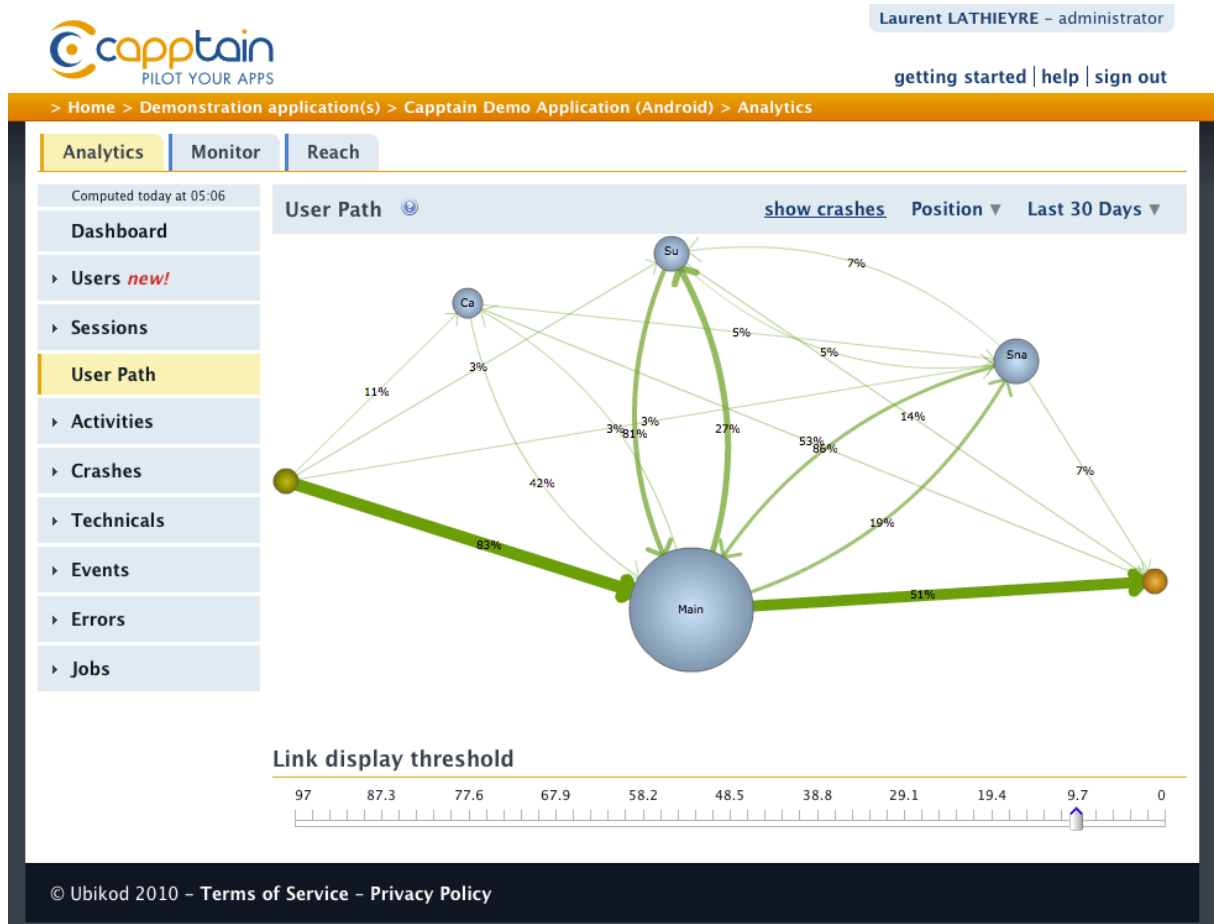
capptain
PILOT YOUR APPS

Laurent LATHIEYRE - administrator

getting started | help | sign out

> Home > Demonstration application(s) > Capptain Demo Application (Android) > Analytics

Analytics | Monitor | Reach

Computed today at 05:06

Dashboard
Users new!
Sessions
User Path
Activities
Crashes
Technicals
Events
Errors
Jobs

User Path

show crashes Position ▼ Last 30 Days ▼

Su
Ca
Sna
Main
7%
5%
5%
11%
3%
3%
3%
81%
27%
53%
86%
14%
7%
42%
19%
83%
51%

Link display threshold

97 87.3 77.6 67.9 58.2 48.5 38.8 29.1 19.4 9.7 0

© Ubikod 2010 - Terms of Service - Privacy Policy